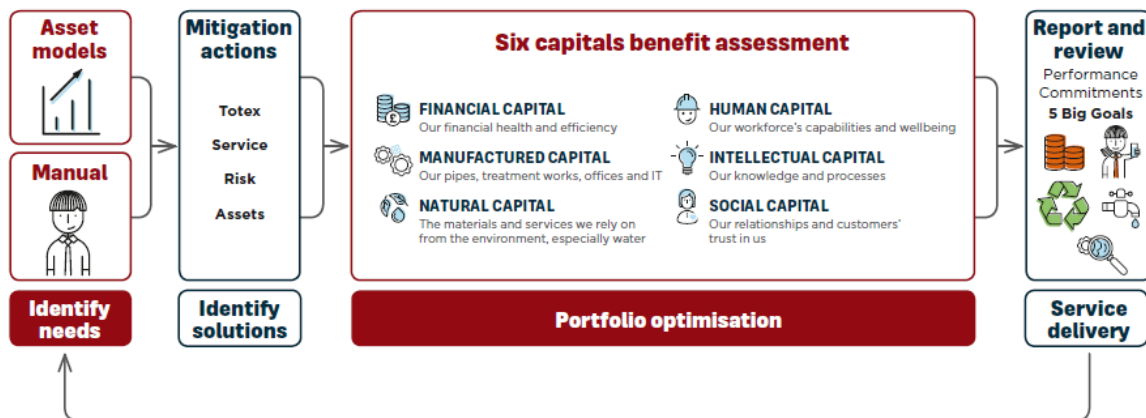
Asset models

Manual

Identify needs

Mitigation actions

Totex

Service

Risk

Assets

Identify solutions

Six capitals benefit assessment

FINANCIAL CAPITAL
Our financial health and efficiency

MANUFACTURED CAPITAL
Our pipes, treatment works, offices and IT

NATURAL CAPITAL
The materials and services we rely on from the environment, especially water

HUMAN CAPITAL
Our workforce's capabilities and wellbeing

INTELLECTUAL CAPITAL
Our knowledge and processes

SOCIAL CAPITAL
Our relationships and customers' trust in us

Portfolio optimisation

Report and review

Performance Commitments

5 Big Goals

Service delivery